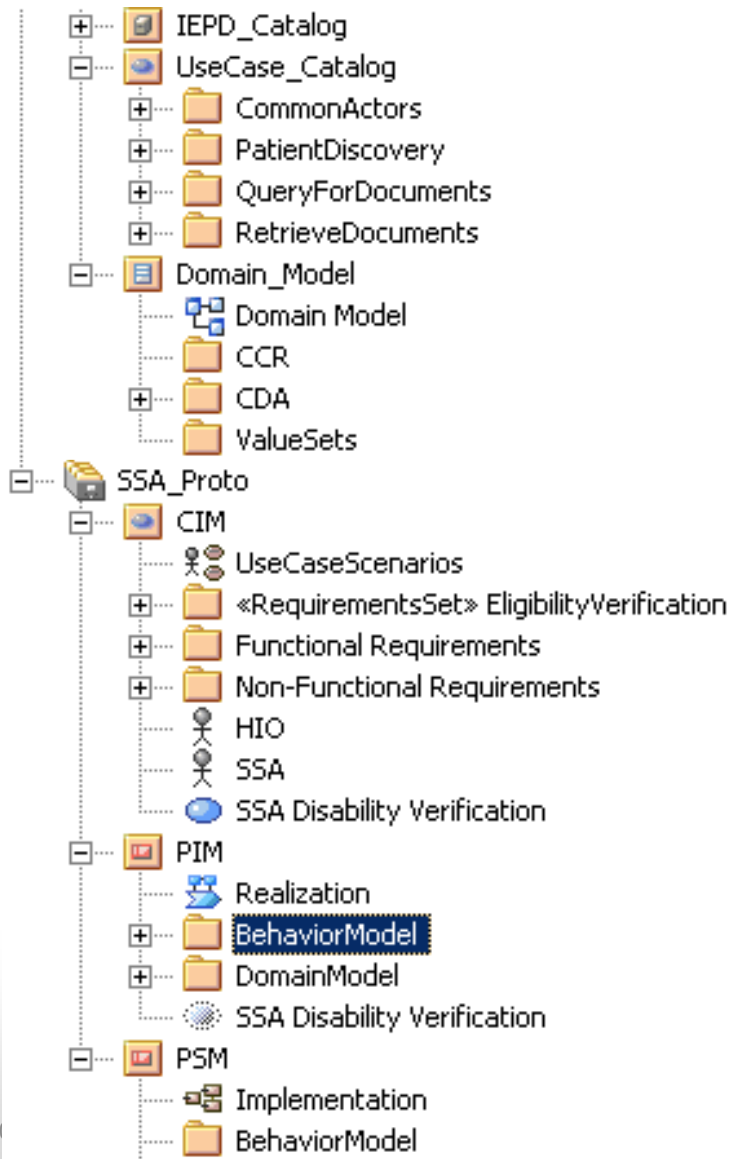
IEPD_Catalog
UseCase_Catalog
CommonActors
PatientDiscovery
QueryForDocuments
RetrieveDocuments
Domain_Model
Domain Model
CCR
CDA
ValueSets
SSA_Proto
CIM
UseCaseScenarios
«RequirementsSet» EligibilityVerification
Functional Requirements
Non-Functional Requirements
HIO
SSA
SSA Disability Verification
PIM
Realization
BehaviorModel
DomainModel
SSA Disability Verification
PSM
Implementation
BehaviorModel